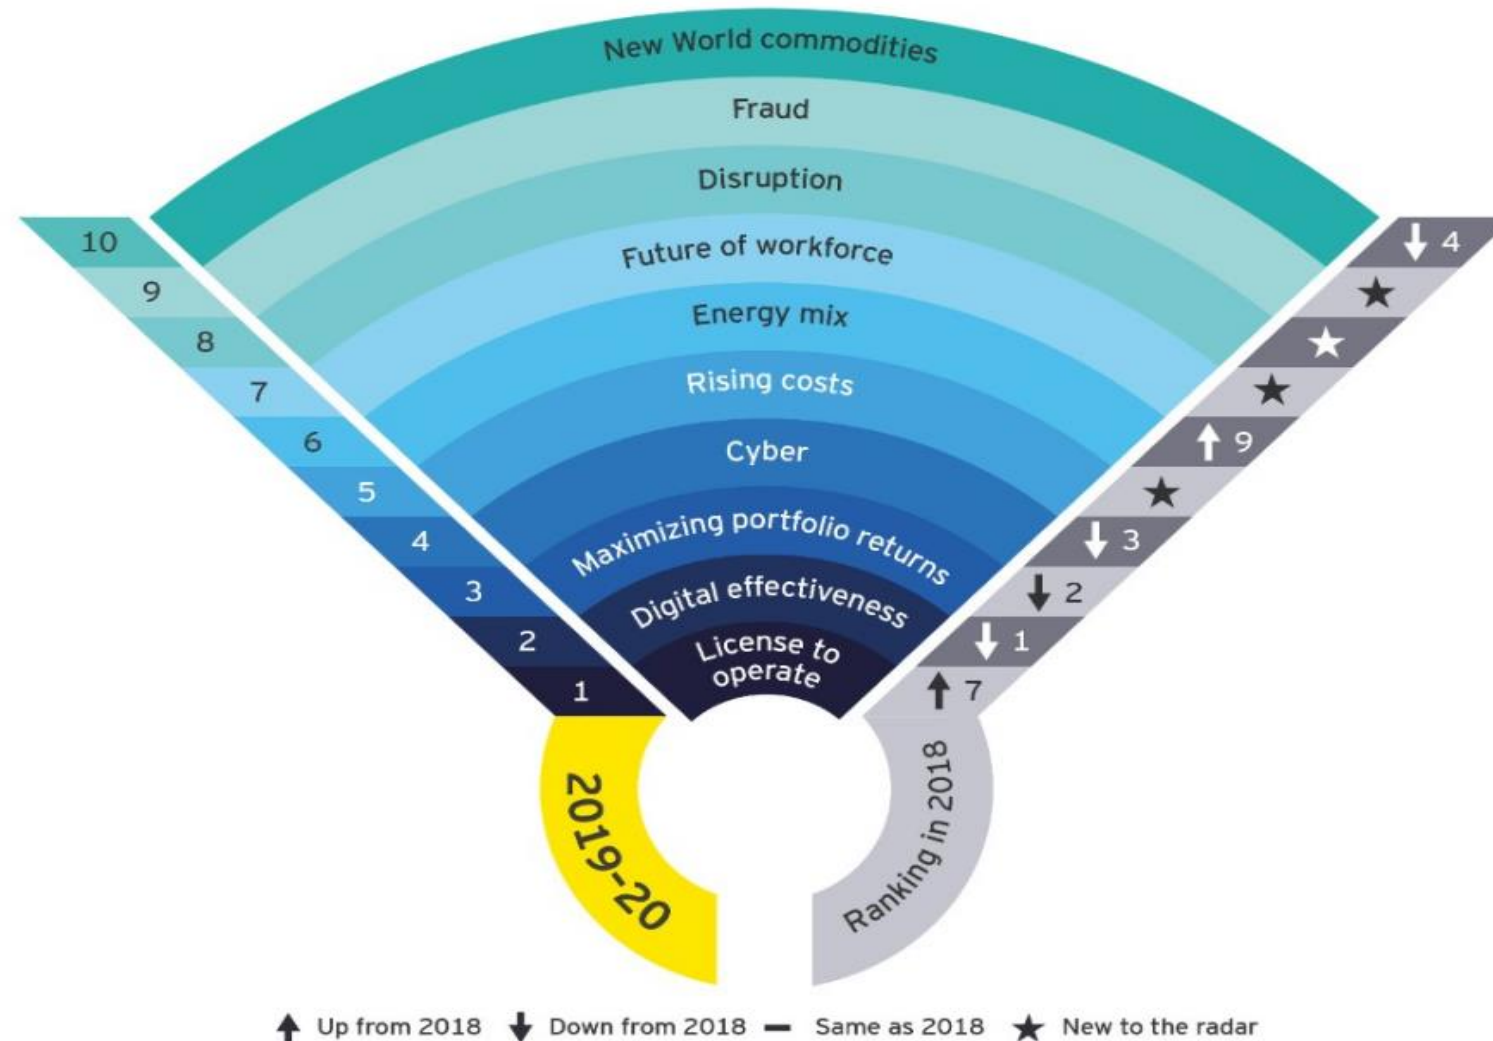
New World commodities
Fraud
Disruption
Future of workforce
Energy mix
Rising costs
Cyber
Maximizing portfolio returns
Digital effectiveness
License to operate

10
9
8
7
6
5
4
3
2
1

2019-20

↓ 4
★
★
★
↑ 9
★
↓ 3
↓ 2
↓ 1
↑ 7

Ranking in 2018

↑ Up from 2018 ↓ Down from 2018 — Same as 2018 ★ New to the radar